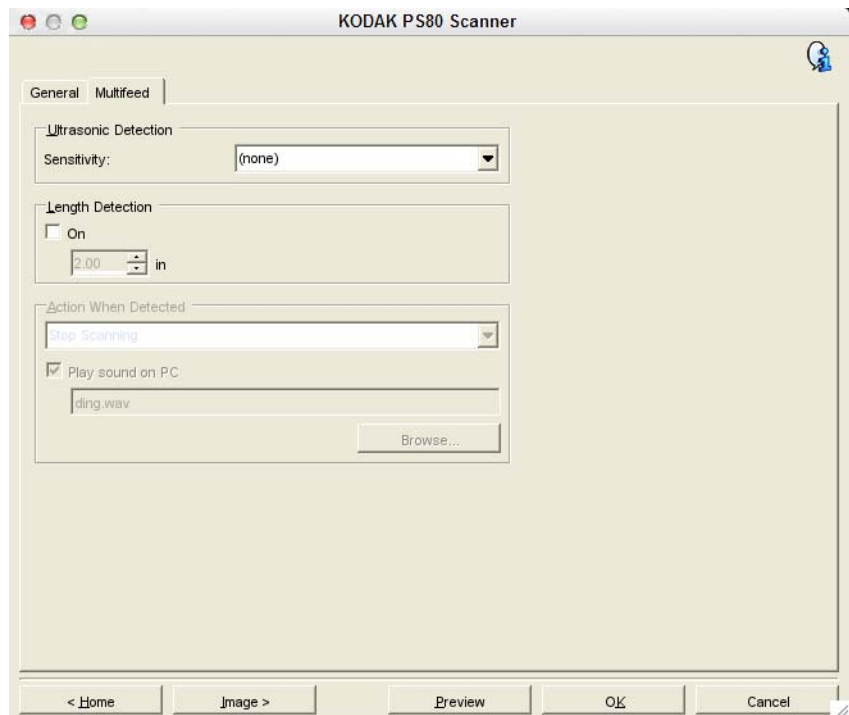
KODAK PS80 Scanner

General Multifeed

Ultrasonic Detection

Sensitivity: (none)

Length Detection

On

2.00 in

Action When Detected

Stop Scanning

Play sound on PC

ding.wav

Browse...

< Home

Image >

Preview

OK

Cancel